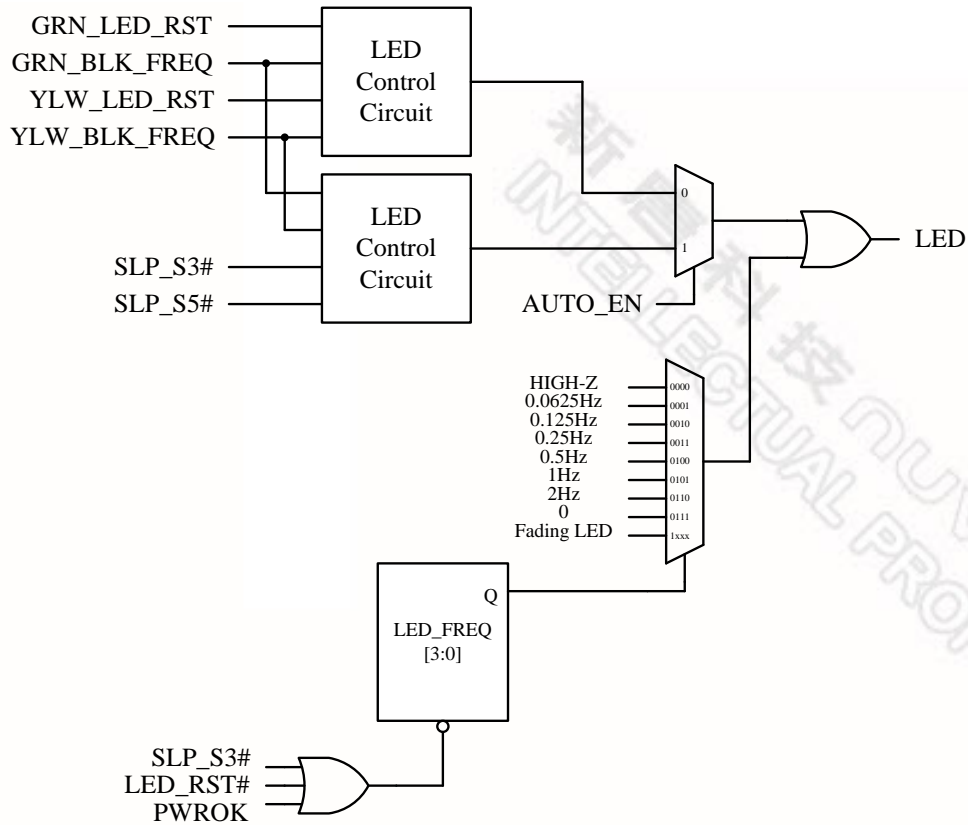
GRN_LED_RST
GRN_BLK_FREQ
YLW_LED_RST
YLW_BLK_FREQ

LED Control Circuit

LED Control Circuit

SLP_S3#
SLP_S5#

0
1

AUTO_EN

LED

HIGH-Z
0.0625Hz
0.125Hz
0.25Hz
0.5Hz
1Hz
2Hz
0
Fading LED

0000
0001
0010
0011
0100
0101
0110
0111
1xxx

Q
LED_FREQ
[3:0]

SLP_S3#
LED_RST#
PWROK

新唐科技
NUVOTON INTELLECTUAL PROPERTY